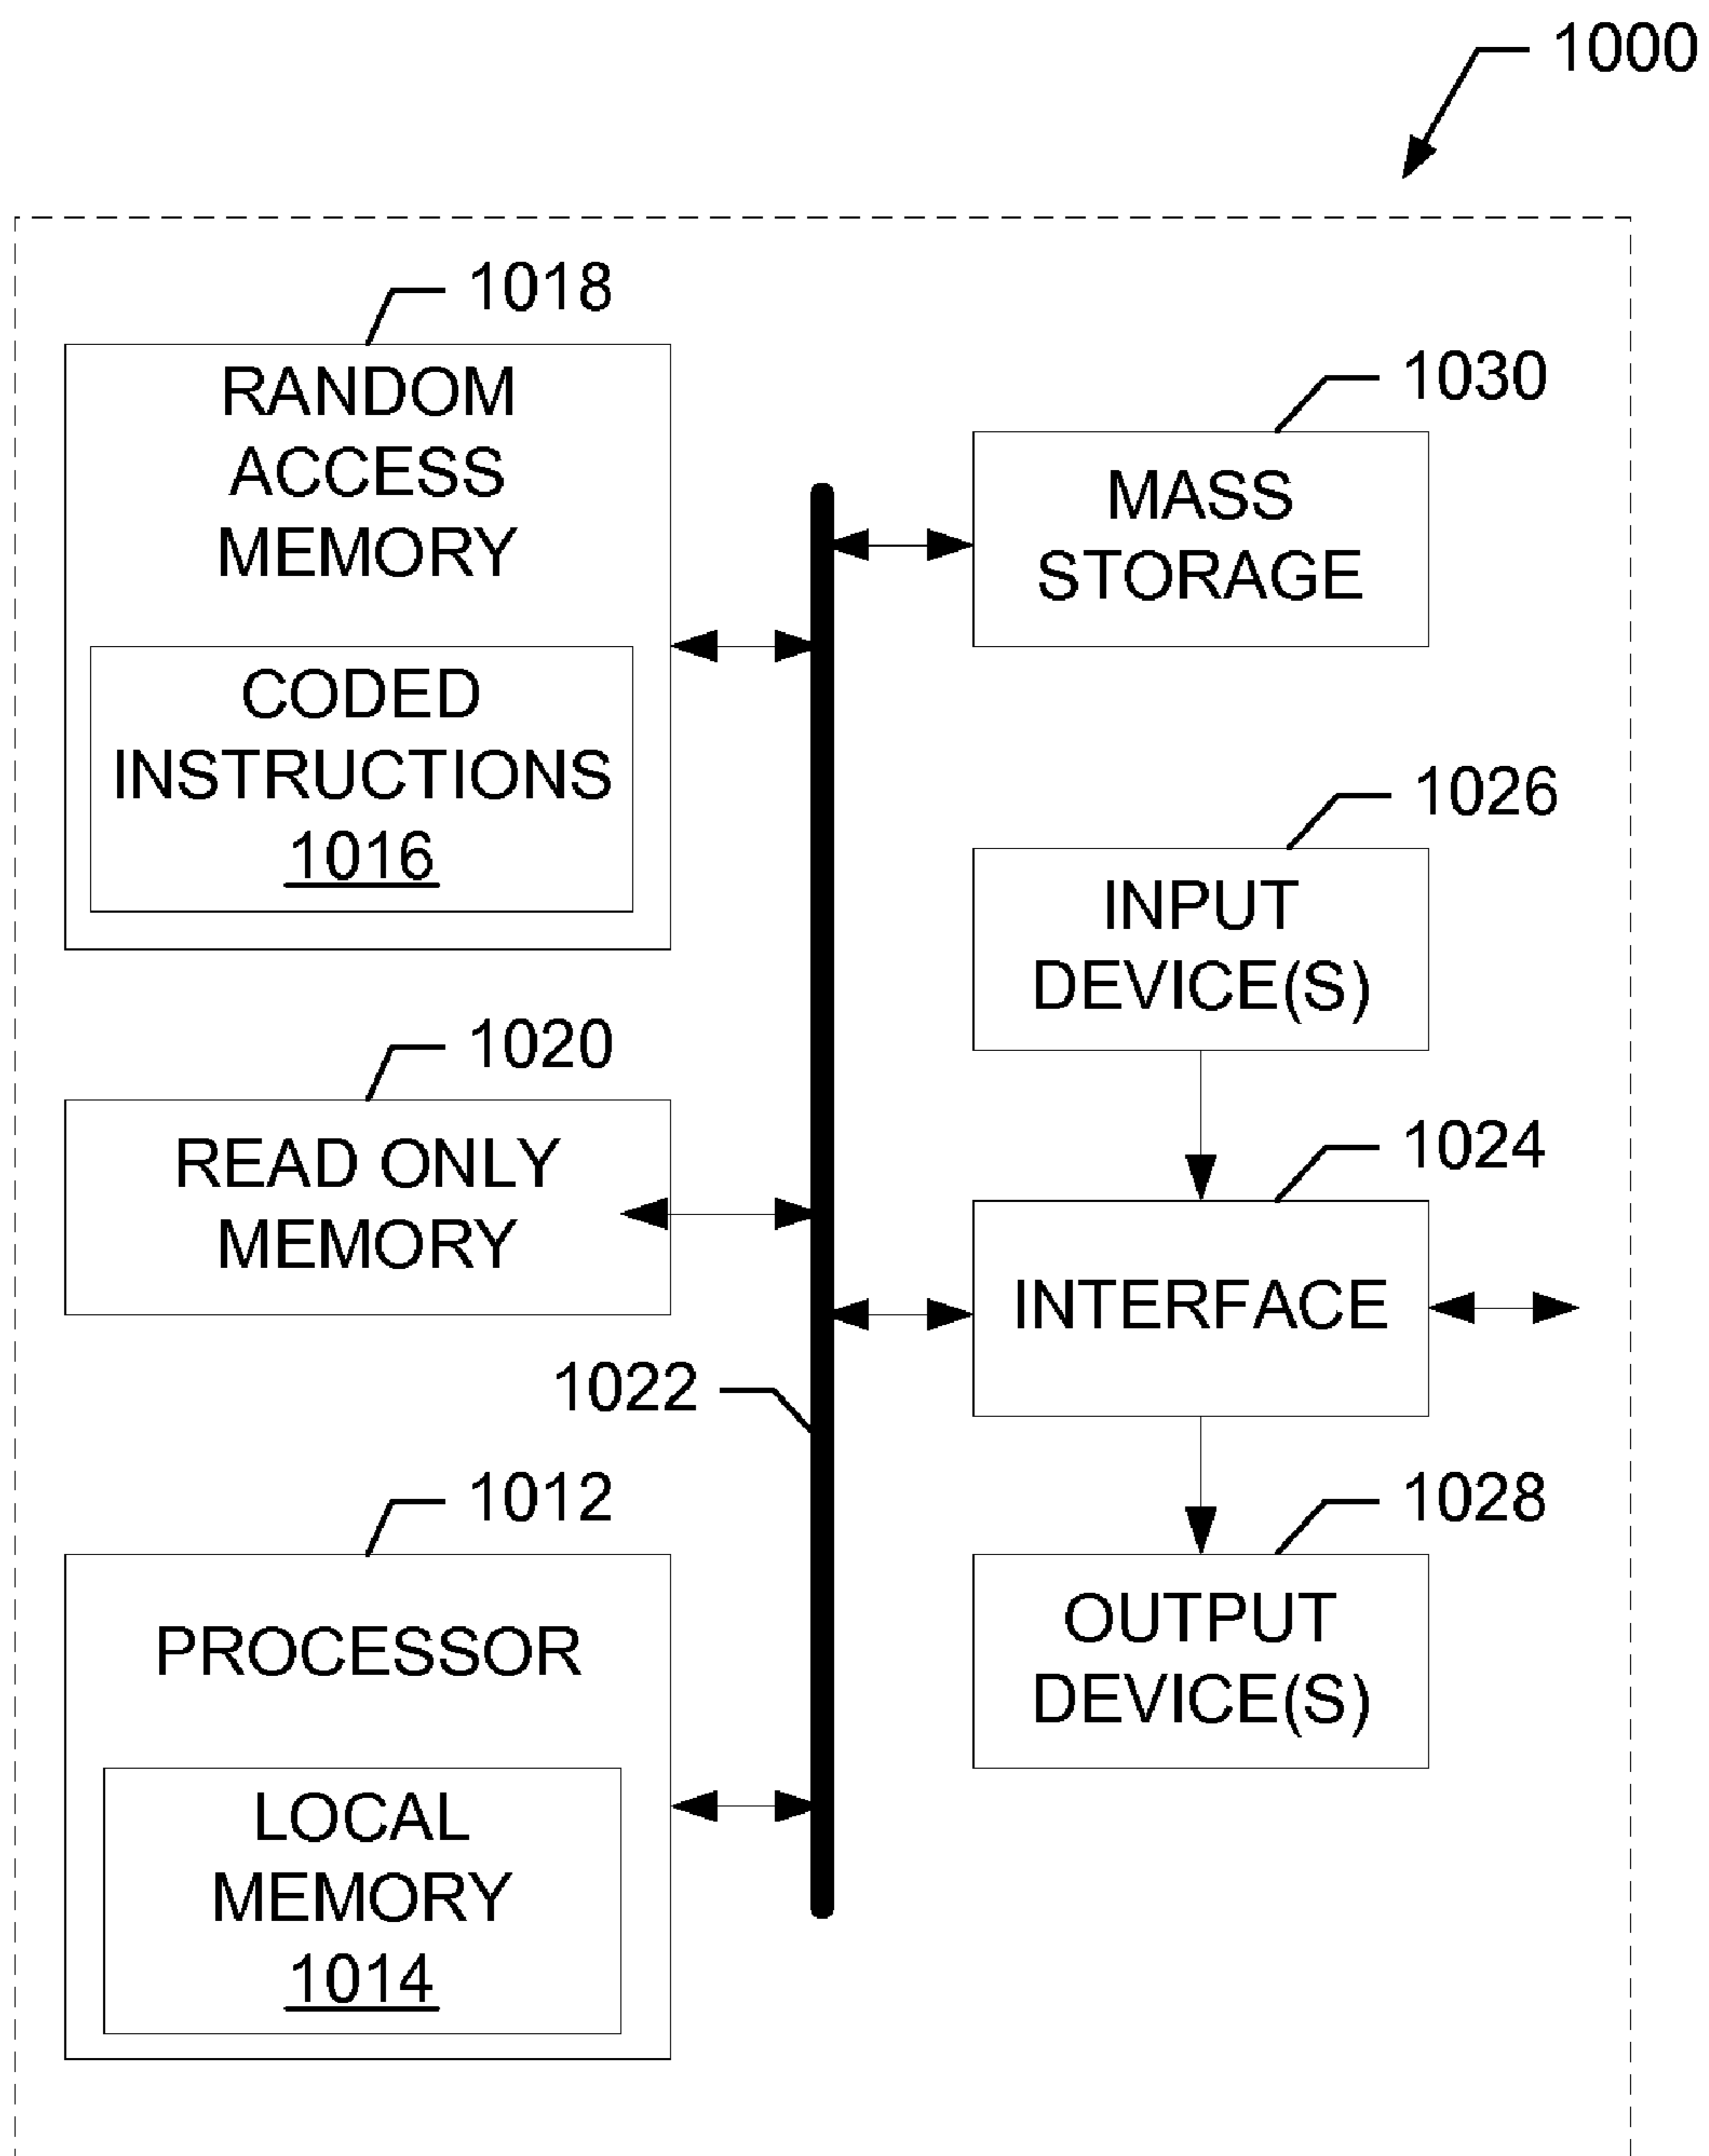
1000

1018

RANDOM ACCESS MEMORY

CODED INSTRUCTIONS 1016

1030

MASS STORAGE

1026

INPUT DEVICE(S)

1020

READ ONLY MEMORY

1024

INTERFACE

1022

1012

PROCESSOR

LOCAL MEMORY 1014

1028

OUTPUT DEVICE(S)